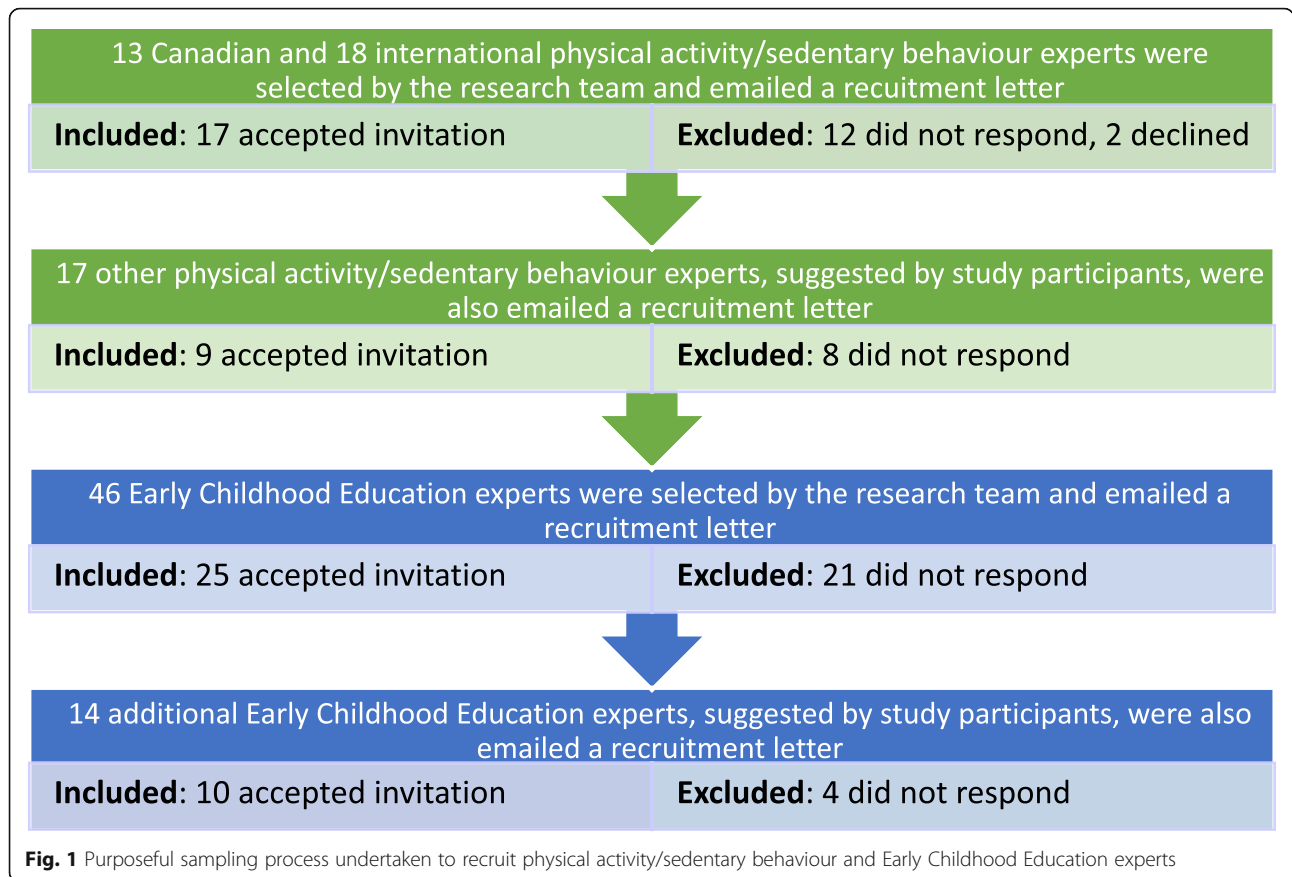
13 Canadian and 18 international physical activity/sedentary behaviour experts were selected by the research team and emailed a recuitment letter

**Included**: 17 accepted invitation

**Excluded**: 12 did not respond, 2 declined

17 other physical activity/sedentary behaviour experts, suggested by study participants, were also emailed a recruitment letter

**Included**: 9 accepted invitation

**Excluded**: 8 did not respond

46 Early Childhood Education experts were selected by the research team and emailed a recruitment letter

**Included**: 25 accepted invitation

**Excluded**: 21 did not respond

14 additional Early Childhood Education experts, suggested by study participants, were also emailed a recruitment letter

**Included**: 10 accepted invitation

**Excluded**: 4 did not respond

**Fig. 1** Purposeful sampling process undertaken to recruit physical activity/sedentary behaviour and Early Childhood Education experts